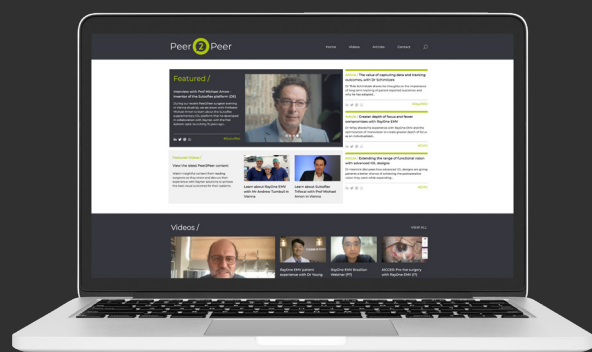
Peer 2 Peer

Home Videos Articles Contact

Featured /

Interview with Prof Michael Amon, inventor of the SulcoFlex platform (D1)

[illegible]

Featured Videos /

View the latest Peer2Peer content

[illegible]

Learn about RayOne EMV with Mr Andrew Turnbull in Vienna

Learn about SulcoFlex Trifocal with Prof Michael Amon in Vienna

ARTICLE | The value of capturing data and tracking outcomes, with Dr Schmickler

ARTICLE | Greater depth of focus and fewer compromises with RayOne EMV

ARTICLE | Extending the range of functional vision with advanced IOL designs

Videos /

VIEW ALL

RayOne EMV patient experience with Dr Young

RayOne EMV Brazilian Webinar (PT)

ACCESS Pro live surgery with RayOne EMV (PT)